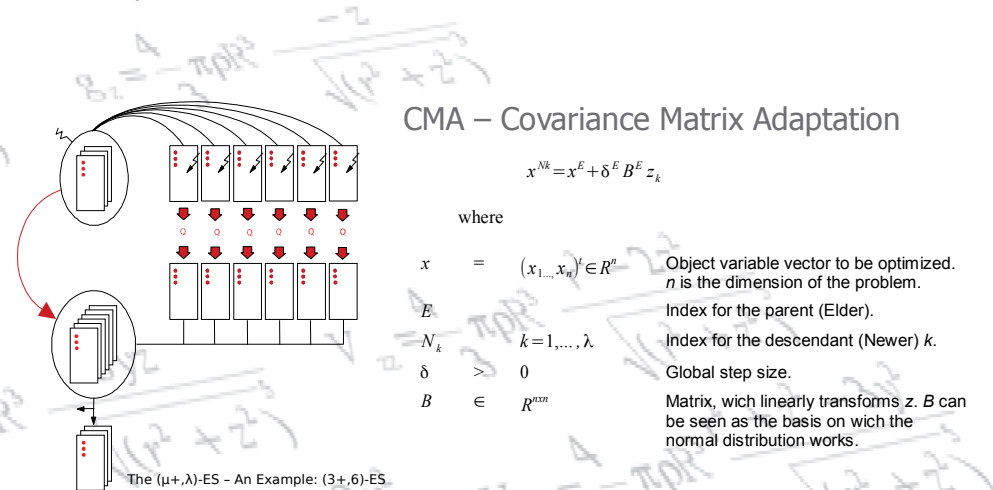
CMA – Covariance Matrix Adaptation

$x^{Nk} = x^E + \delta^E B^E z_k$

where

| | | | |
|---|---|---|---|
| $x$ | = | $(x_{1...,}x_n)^t \in R^n$ | Object variable vector to be optimized. *n* is the dimension of the problem. |
| $E$ | | | Index for the parent (Elder). |
| $N_k$ | | $k=1,\dots,\lambda$ | Index for the descendant (Newer) *k*. |
| $\delta$ | > | 0 | Global step size. |
| $B$ | $\in$ | $R^{nxn}$ | Matrix, wich linearly transforms *z*. *B* can be seen as the basis on wich the normal distribution works. |

Q Q Q Q Q Q

The (μ+,λ)-ES – An Example: (3+,6)-ES